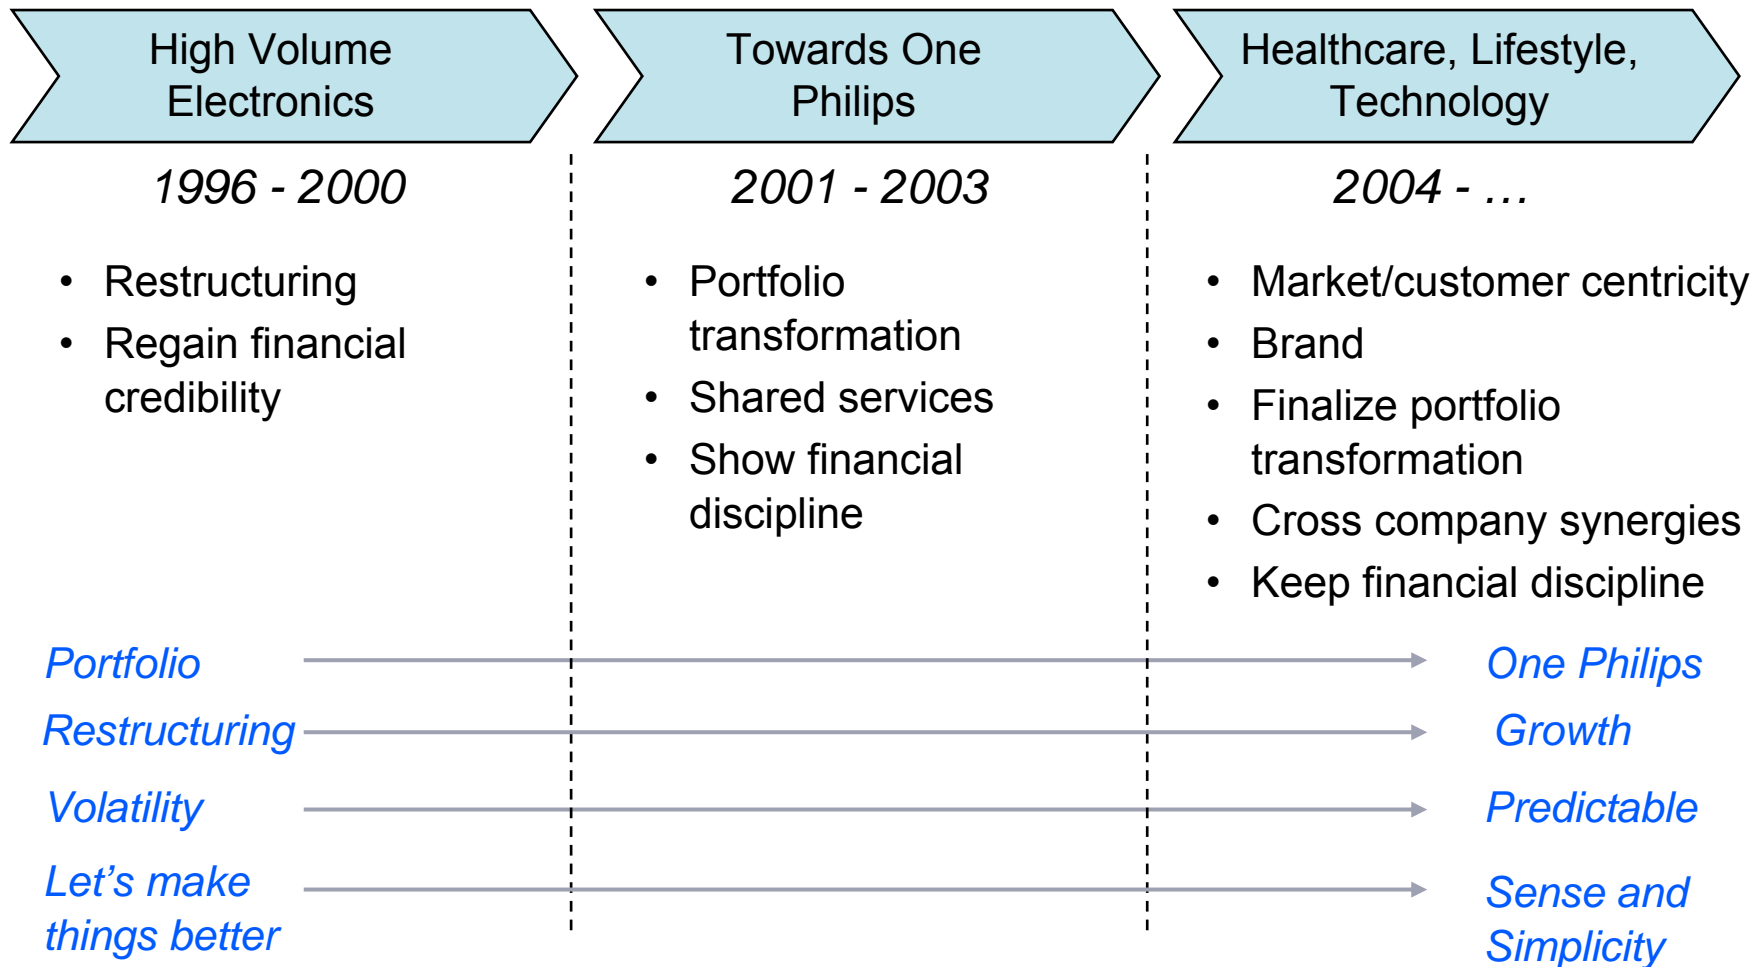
High Volume Electronics

1996 - 2000

- Restructuring
- Regain financial credibility

Towards One Philips

2001 - 2003

- Portfolio transformation
- Shared services
- Show financial discipline

Healthcare, Lifestyle, Technology

2004 - …

- Market/customer centricity
- Brand
- Finalize portfolio transformation
- Cross company synergies
- Keep financial discipline

Portfolio → One Philips

Restructuring → Growth

Volatility → Predictable

Let's make things better → Sense and Simplicity